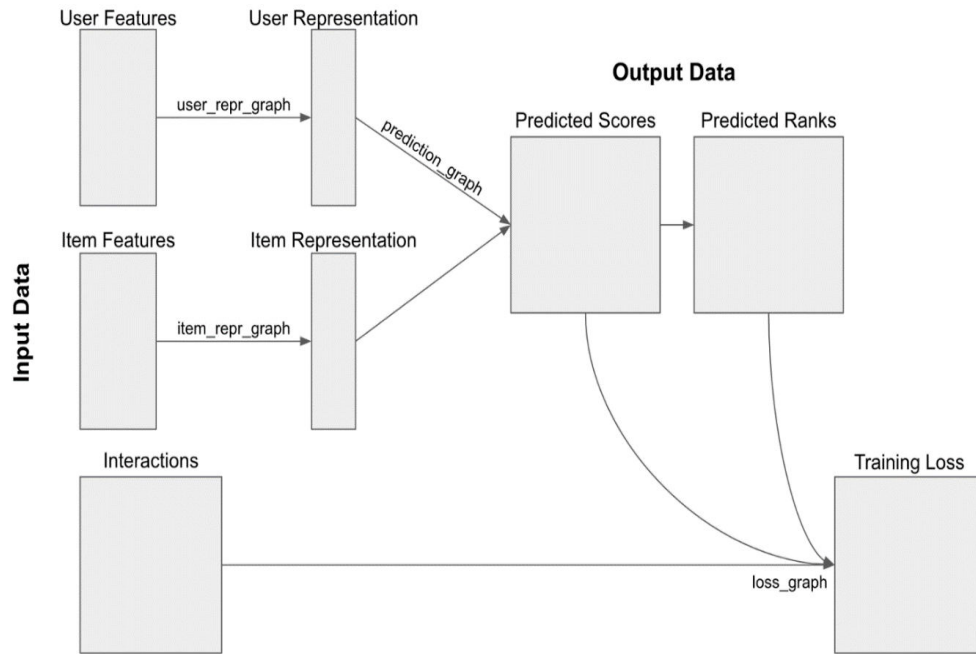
Input Data

User Features

User Representation

user_repr_graph

Output Data

prediction_graph

Predicted Scores

Predicted Ranks

Item Features

Item Representation

item_repr_graph

Interactions

Training Loss

loss_graph